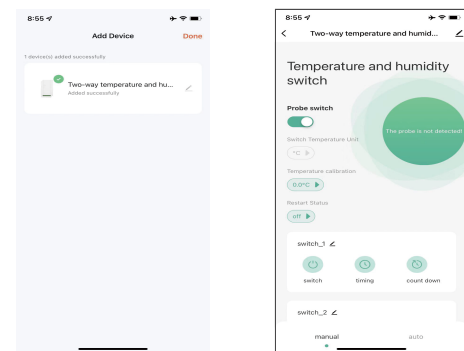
8:55

Add Device

Done

1 device(s) added successfully

Two-way temperature and hu...

Added successfully

8:55

Two-way temperature and humid...

Temperature and humidity switch

Probe switch

The probe is not detected!

Switch Temperature Unit

°C

Temperature calibration

0.0°C

Restart Status

off

switch_1

switch

timing

count down

switch_2

manual

auto